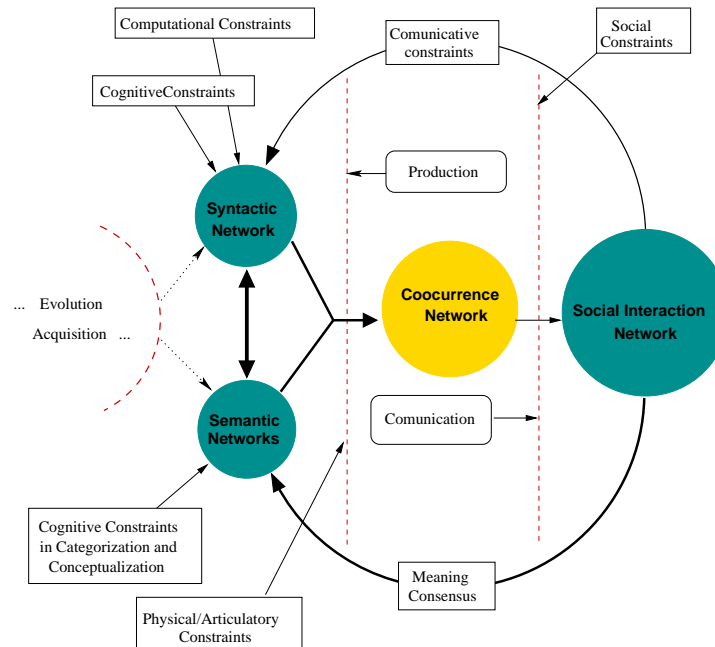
Computational Constraints

CognitiveConstraints

Comunicative constraints

Social Constraints

Production

Syntactic Network

... Evolution

Acquisition ...

Coocurrence Network

Social Interaction Network

Semantic Networks

Comunication

Cognitive Constraints in Categorization and Conceptualization

Meaning Consensus

Physical/Articulatory Constraints